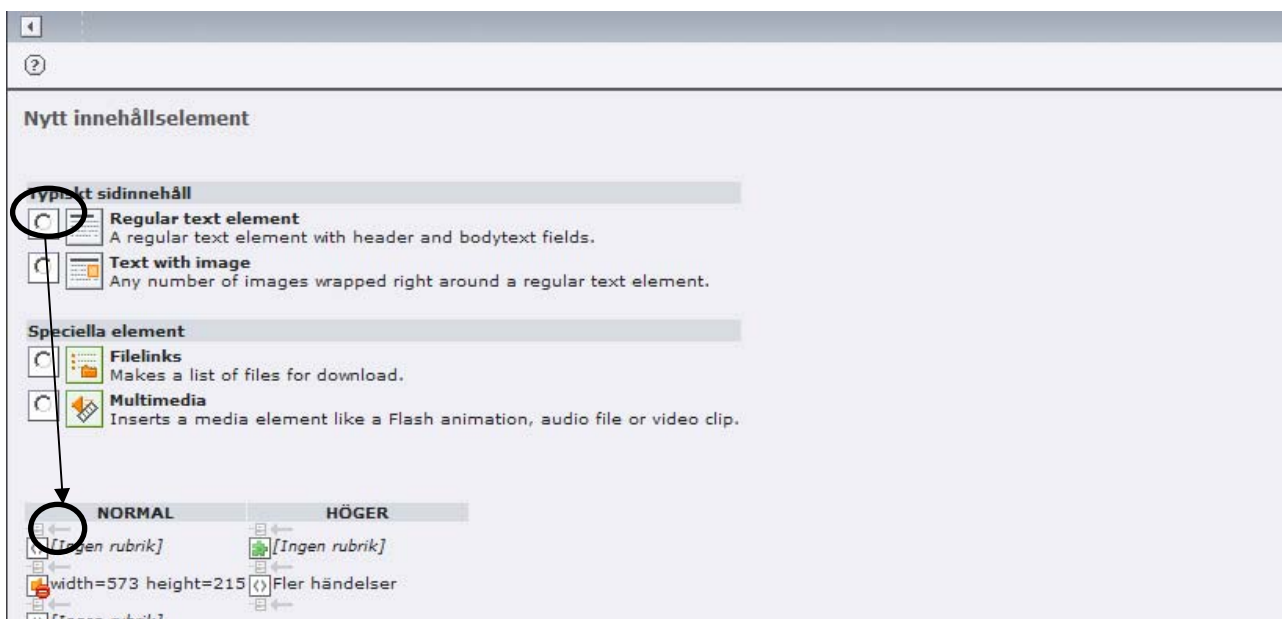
Nytt innehållselement

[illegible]kt sidinnehåll
Regular text element
A regular text element with header and bodytext fields.
Text with image
Any number of images wrapped right around a regular text element.

Speciella element
Filelinks
Makes a list of files for download.
Multimedia
Inserts a media element like a Flash animation, audio file or video clip.

| NORMAL | HÖGER |
|---|---|
| [In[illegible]gen rubrik] | [Ingen rubrik] |
| width=573 height=215 | Fler händelser |
| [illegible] | |